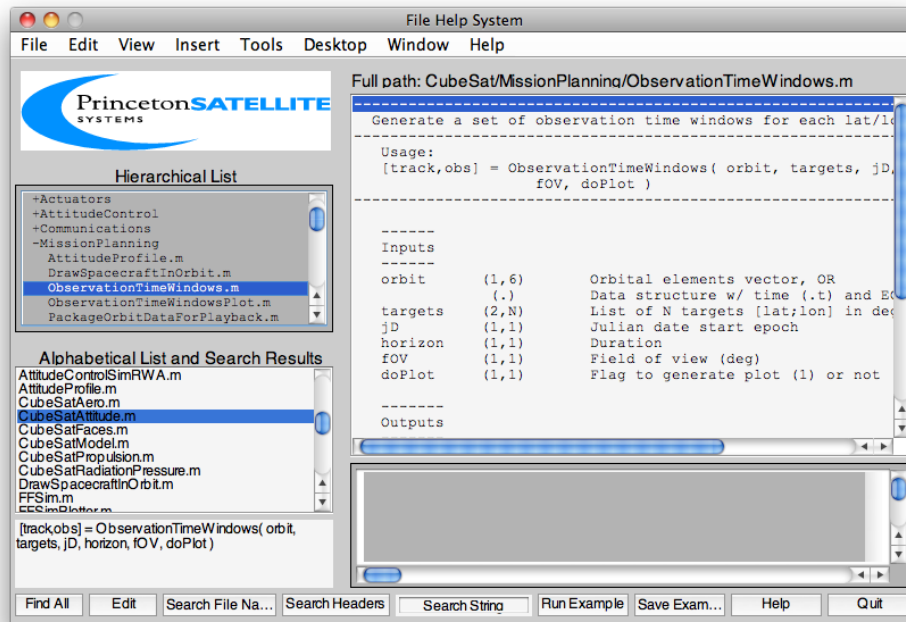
File Help System

File Edit View Insert Tools Desktop Window Help

Princeton SATELLITE SYSTEMS

Hierarchical List

+Actuators
+AttitudeControl
+Communications
-MissionPlanning
AttitudeProfile.m
DrawSpacecraftInOrbit.m
ObservationTimeWindows.m
ObservationTimeWindowsPlot.m
PackageOrbitDataForPlayback.m

Alphabetical List and Search Results

AttitudeControlSimRWA.m
AttitudeProfile.m
CubeSatAero.m
CubeSatAttitude.m
CubeSatFaces.m
CubeSatModel.m
CubeSatPropulsion.m
CubeSatRadiationPressure.m
DrawSpacecraftInOrbit.m
FFSim.m

[track,obs] = ObservationTimeWindows( orbit, targets, jD, horizon, fOV, doPlot )

Full path: CubeSat/MissionPlanning/ObservationTimeWindows.m

Generate a set of observation time windows for each lat/lo

Usage:
[track,obs] = ObservationTimeWindows( orbit, targets, jD, fOV, doPlot )

------
Inputs
------
orbit (1,6) Orbital elements vector, OR
(.) Data structure w/ time (.t) and E
targets (2,N) List of N targets [lat;lon] in de
jD (1,1) Julian date start epoch
horizon (1,1) Duration
fOV (1,1) Field of view (deg)
doPlot (1,1) Flag to generate plot (1) or not

-------
Outputs

Find All | Edit | Search File Na... | Search Headers | Search String | Run Example | Save Exam... | Help | Quit